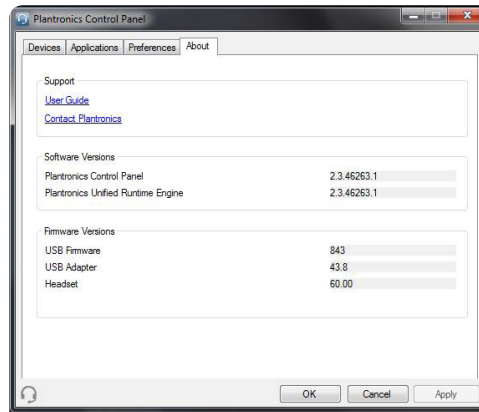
Plantronics Control Panel

Devices | Applications | Preferences | About

Support

User Guide

Contact Plantronics

Software Versions

| | |
|---|---|
| Plantronics Control Panel | 2.3.46263.1 |
| Plantronics Unified Runtime Engine | 2.3.46263.1 |

Firmware Versions

| | |
|---|---|
| USB Firmware | 843 |
| USB Adapter | 43.8 |
| Headset | 60.00 |

OK | Cancel | Apply